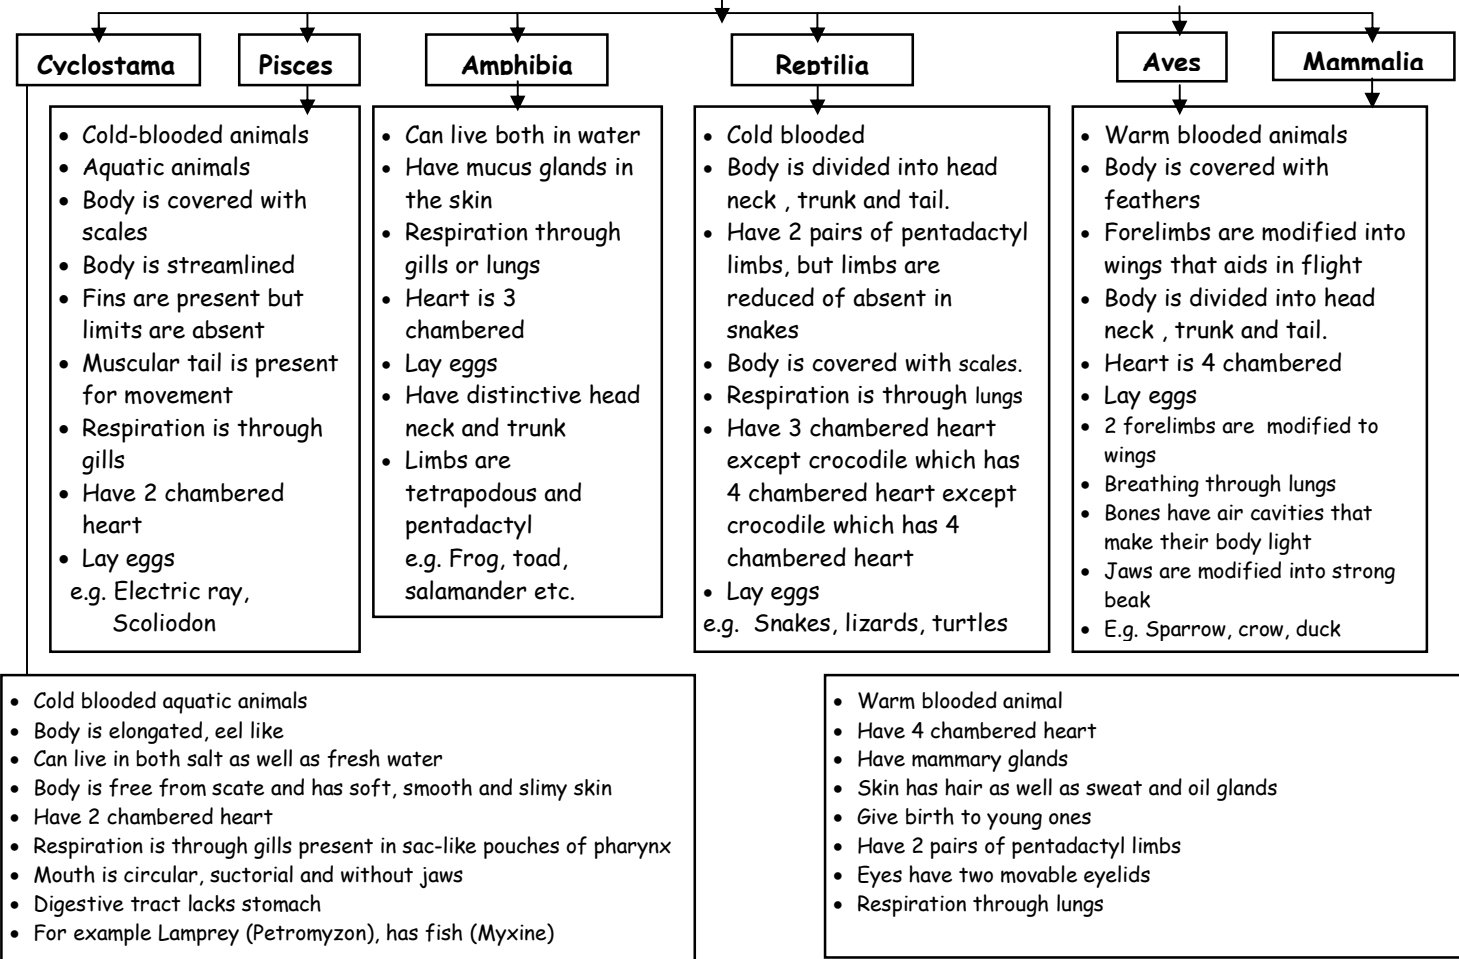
Cyclostama

Pisces

Amphibia

Reptilia

Aves

Mammalia

- Cold-blooded animals
- Aquatic animals
- Body is covered with scales
- Body is streamlined
- Fins are present but limits are absent
- Muscular tail is present for movement
- Respiration is through gills
- Have 2 chambered heart
- Lay eggs

e.g. Electric ray, Scoliodon

- Can live both in water
- Have mucus glands in the skin
- Respiration through gills or lungs
- Heart is 3 chambered
- Lay eggs
- Have distinctive head neck and trunk
- Limbs are tetrapodous and pentadactyl

e.g. Frog, toad, salamander etc.

- Cold blooded
- Body is divided into head neck , trunk and tail.
- Have 2 pairs of pentadactyl limbs, but limbs are reduced of absent in snakes
- Body is covered with scales.
- Respiration is through lungs
- Have 3 chambered heart except crocodile which has 4 chambered heart except crocodile which has 4 chambered heart
- Lay eggs

e.g. Snakes, lizards, turtles

- Warm blooded animals
- Body is covered with feathers
- Forelimbs are modified into wings that aids in flight
- Body is divided into head neck , trunk and tail.
- Heart is 4 chambered
- Lay eggs
- 2 forelimbs are modified to wings
- Breathing through lungs
- Bones have air cavities that make their body light
- Jaws are modified into strong beak
- E.g. Sparrow, crow, duck

- Cold blooded aquatic animals
- Body is elongated, eel like
- Can live in both salt as well as fresh water
- Body is free from scate and has soft, smooth and slimy skin
- Have 2 chambered heart
- Respiration is through gills present in sac-like pouches of pharynx
- Mouth is circular, suctorial and without jaws
- Digestive tract lacks stomach
- For example Lamprey (Petromyzon), has fish (Myxine)

- Warm blooded animal
- Have 4 chambered heart
- Have mammary glands
- Skin has hair as well as sweat and oil glands
- Give birth to young ones
- Have 2 pairs of pentadactyl limbs
- Eyes have two movable eyelids
- Respiration through lungs